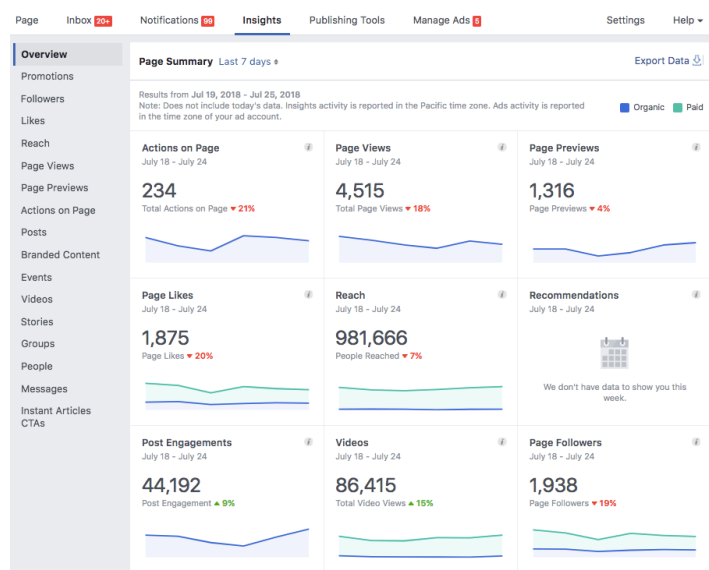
Page Inbox 20+ Notifications 99 Insights Publishing Tools Manage Ads 5 Settings Help

Overview
Promotions
Followers
Likes
Reach
Page Views
Page Previews
Actions on Page
Posts
Branded Content
Events
Videos
Stories
Groups
People
Messages
Instant Articles CTAs

Page Summary Last 7 days

Export Data

Results from Jul 19, 2018 - Jul 25, 2018
Note: Does not include today's data. Insights activity is reported in the Pacific time zone. Ads activity is reported in the time zone of your ad account.

Organic Paid

Actions on Page
July 18 - July 24
234
Total Actions on Page ▼ 21%

Page Views
July 18 - July 24
4,515
Total Page Views ▼ 18%

Page Previews
July 18 - July 24
1,316
Page Previews ▼ 4%

Page Likes
July 18 - July 24
1,875
Page Likes ▼ 20%

Reach
July 18 - July 24
981,666
People Reached ▼ 7%

Recommendations
July 18 - July 24
We don't have data to show you this week.

Post Engagements
July 18 - July 24
44,192
Post Engagement ▲ 9%

Videos
July 18 - July 24
86,415
Total Video Views ▲ 15%

Page Followers
July 18 - July 24
1,938
Page Followers ▼ 19%